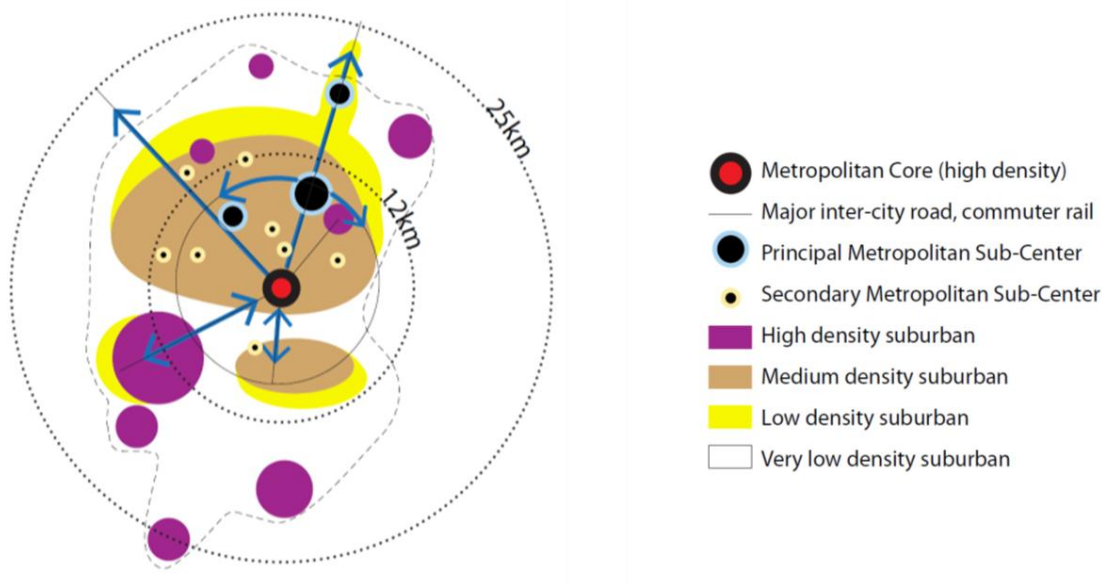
25km

12km

Metropolitan Core (high density)

Major inter-city road, commuter rail

Principal Metropolitan Sub-Center

Secondary Metropolitan Sub-Center

High density suburban

Medium density suburban

Low density suburban

Very low density suburban